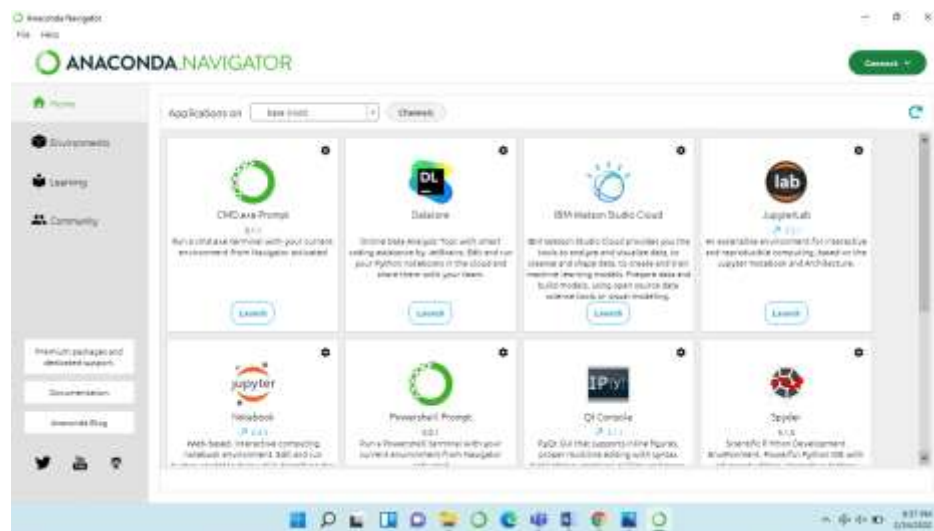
Anaconda Navigator
File Help

ANACONDA.NAVIGATOR

Connect

Home
Environments
Learning
Community

Applications on base (root) Channels

CMD.exe Prompt
0.1.1
Run a cmd.exe terminal with your current environment from Navigator activated
Launch

Datalore
Online Data Analysis Tool with smart coding assistance by JetBrains. Edit and run your Python notebooks in the cloud and share them with your team.
Launch

IBM Watson Studio Cloud
IBM Watson Studio Cloud provides you the tools to analyze and visualize data, to cleanse and shape data, to create and train machine learning models. Prepare data and build models, using open source data science tools or visual modeling.
Launch

JupyterLab
3.3.2
An extensible environment for interactive and reproducible computing, based on the Jupyter Notebook and Architecture.
Launch

Premium packages and dedicated support.
Documentation
Anaconda Blog

Notebook
6.4.8
Web-based, interactive computing notebook environment. Edit and run

Powershell Prompt
0.0.1
Run a Powershell terminal with your current environment from Navigator

Qt Console
5.3.0
PyQt GUI that supports inline figures, proper multiline editing with syntax

Spyder
5.1.5
Scientific PYthon Development EnviRonment. Powerful Python IDE with

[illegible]